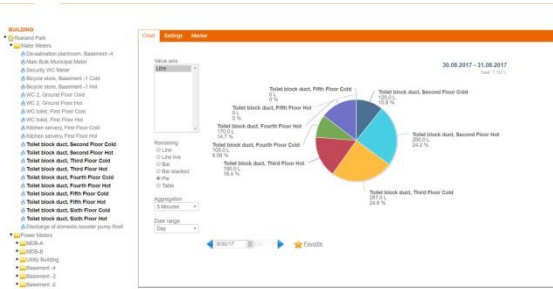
BUILDING
Roeland Park
Water Meters
De-salination plantroom, Basement -4
Main Bulk Municipal Meter
Security WC Meter
Bicycle store, Basement -1 Cold
Bicycle store, Basement -1 Hot
WC 2, Ground Floor Cold
WC 2, Ground Floor Hot
WC toilet, First Floor Cold
WC toilet, First Floor Hot
Kitchen servery, First Floor Cold
Kitchen servery, First Floor Hot
Toilet block duct, Second Floor Cold
Toilet block duct, Second Floor Hot
Toilet block duct, Third Floor Cold
Toilet block duct, Third Floor Hot
Toilet block duct, Fourth Floor Cold
Toilet block duct, Fourth Floor Hot
Toilet block duct, Fifth Floor Cold
Toilet block duct, Fifth Floor Hot
Toilet block duct, Sixth Floor Cold
Toilet block duct, Sixth Floor Hot
Discharge of domestic booster pump Roof
Power Meters
MDB-A
MDB-B
Utility Building
Basement -4
Basement -3
Basement -2

Chart Settings Marker

Value axis
Litre

Rendering
Line
Line live
Bar
Bar stacked
Pie
Table

Aggregation
5 Minutes

Date range
Day

8/30/17
Favorite

30.08.2017 - 31.08.2017
Total: 1.1k L

Toilet block duct, Fifth Floor Cold
0 L
0 %
Toilet block duct, Fifth Floor Hot
0 L
0 %
Toilet block duct, Fourth Floor Hot
170.0 L
14.7 %
Toilet block duct, Fourth Floor Cold
105.0 L
9.09 %
Toilet block duct, Third Floor Hot
190.0 L
16.4 %
Toilet block duct, Second Floor Cold
125.0 L
10.8 %
Toilet block duct, Second Floor Hot
280.0 L
24.2 %
Toilet block duct, Third Floor Cold
287.0 L
24.8 %